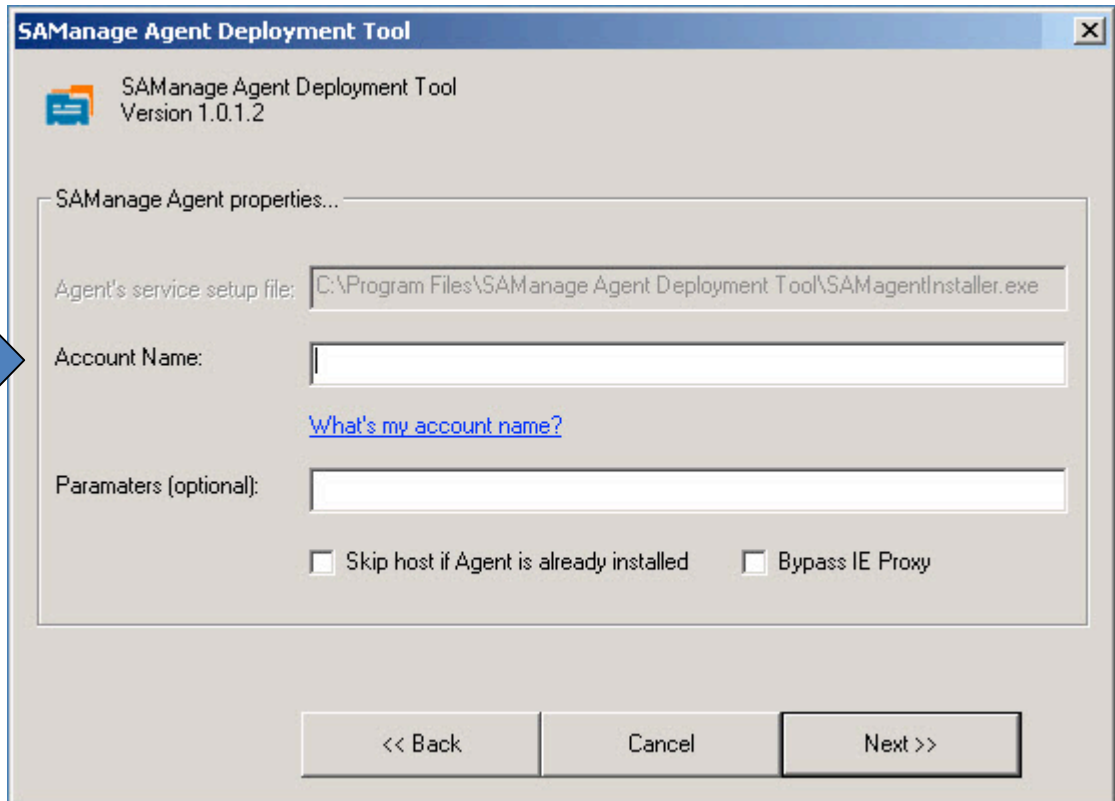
SAManage Agent Deployment Tool

SAManage Agent Deployment Tool
Version 1.0.1.2

SAManage Agent properties...

Agent's service setup file: C:\Program Files\SAManage Agent Deployment Tool\SAMagentInstaller.exe

Account Name:

What's my account name?

Paramaters (optional):

Skip host if Agent is already installed

Bypass IE Proxy

<< Back

Cancel

Next >>